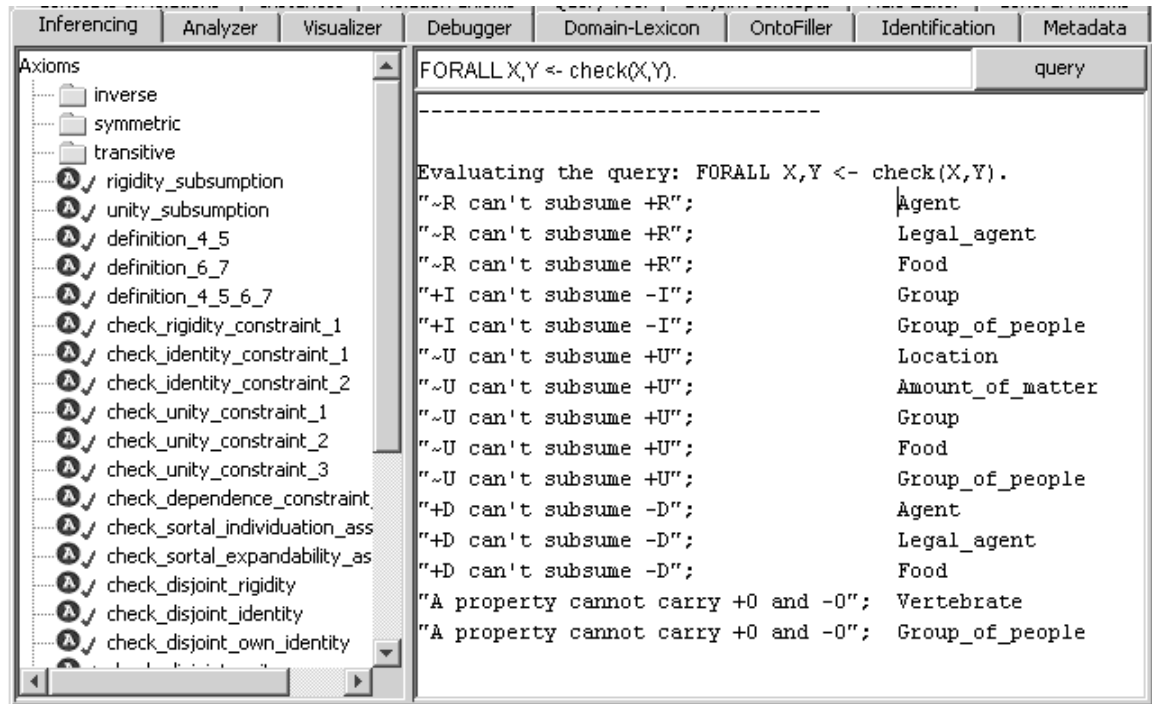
Inferencing | Analyzer | Visualizer | Debugger | Domain-Lexicon | OntoFiller | Identification | Metadata

Axioms
inverse
symmetric
transitive
rigidity_subsumption
unity_subsumption
definition_4_5
definition_6_7
definition_4_5_6_7
check_rigidity_constraint_1
check_identity_constraint_1
check_identity_constraint_2
check_unity_constraint_1
check_unity_constraint_2
check_unity_constraint_3
check_dependence_constraint
check_sortal_individuation_ass
check_sortal_expandability_as
check_disjoint_rigidity
check_disjoint_identity
check_disjoint_own_identity
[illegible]

FORALL X,Y <- check(X,Y).
query

--------------------------------

Evaluating the query: FORALL X,Y <- check(X,Y).
"~R can't subsume +R"; Agent
"~R can't subsume +R"; Legal_agent
"~R can't subsume +R"; Food
"+I can't subsume -I"; Group
"+I can't subsume -I"; Group_of_people
"~U can't subsume +U"; Location
"~U can't subsume +U"; Amount_of_matter
"~U can't subsume +U"; Group
"~U can't subsume +U"; Food
"~U can't subsume +U"; Group_of_people
"+D can't subsume -D"; Agent
"+D can't subsume -D"; Legal_agent
"+D can't subsume -D"; Food
"A property cannot carry +O and -O"; Vertebrate
"A property cannot carry +O and -O"; Group_of_people